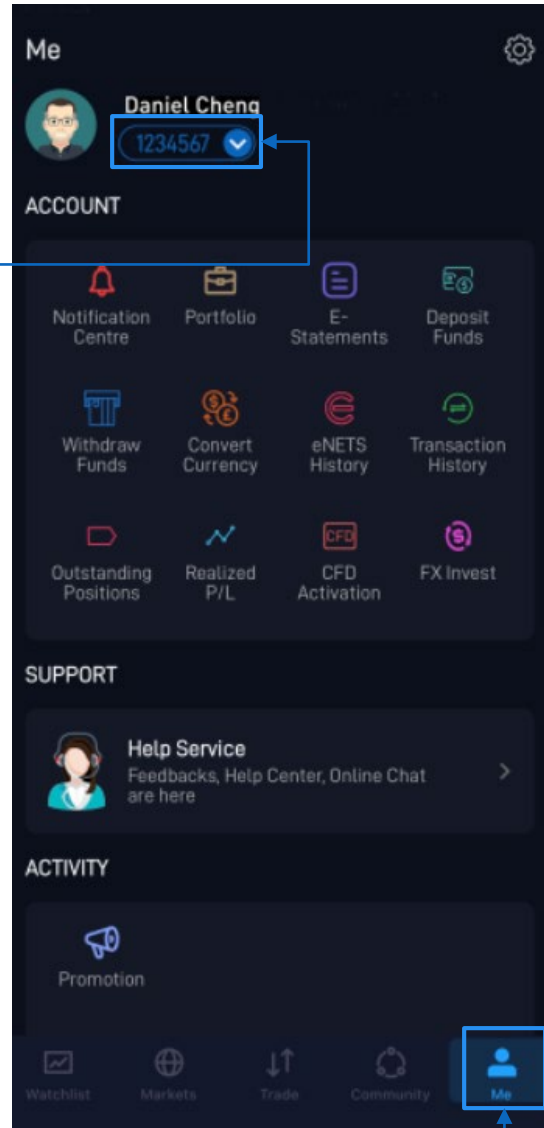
Me

Daniel Cheng
1234567

ACCOUNT

Notification Centre
Portfolio
E-Statements
Deposit Funds
Withdraw Funds
Convert Currency
eNETS History
Transaction History
Outstanding Positions
Realized P/L
CFD
CFD Activation
FX Invest

SUPPORT

Help Service
Feedbacks, Help Center, Online Chat are here

ACTIVITY

Promotion

Watchlist
Markets
Trade
Community
Me